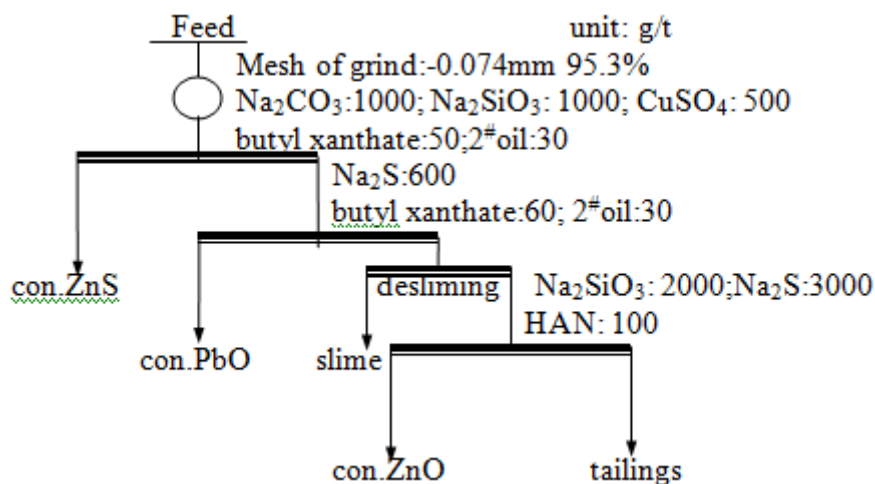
Feed

unit: g/t

Mesh of grind:-0.074mm 95.3%

$Na_2CO_3$:1000; $Na_2SiO_3$: 1000; $CuSO_4$: 500

butyl xanthate:50;$2^{\#}$oil:30

$Na_2S$:600

butyl xanthate:60; $2^{\#}$oil:30

con.ZnS

desliming

$Na_2SiO_3$: 2000;$Na_2S$:3000

HAN: 100

con.PbO

slime

con.ZnO

tailings